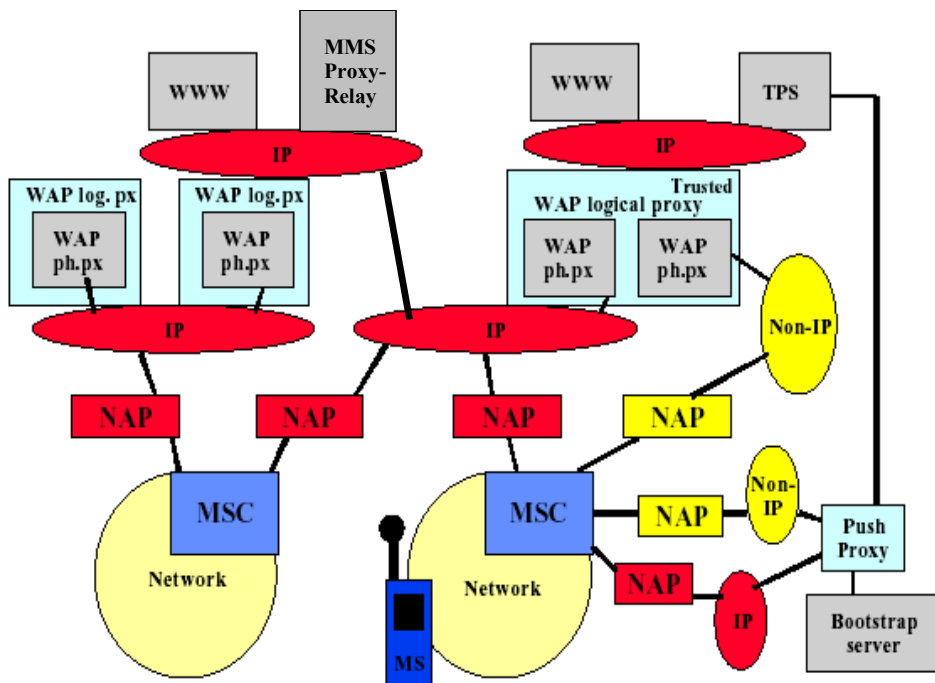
WWW

MMS Proxy-Relay

WWW

TPS

IP

IP

WAP log. px

WAP ph.px

WAP log.px

WAP ph.px

Trusted

WAP logical proxy

WAP ph.px

WAP ph.px

IP

IP

Non-IP

NAP

NAP

NAP

NAP

MSC

Network

MSC

NAP

Non-IP

Push Proxy

Network

NAP

IP

Bootstrap server

MS